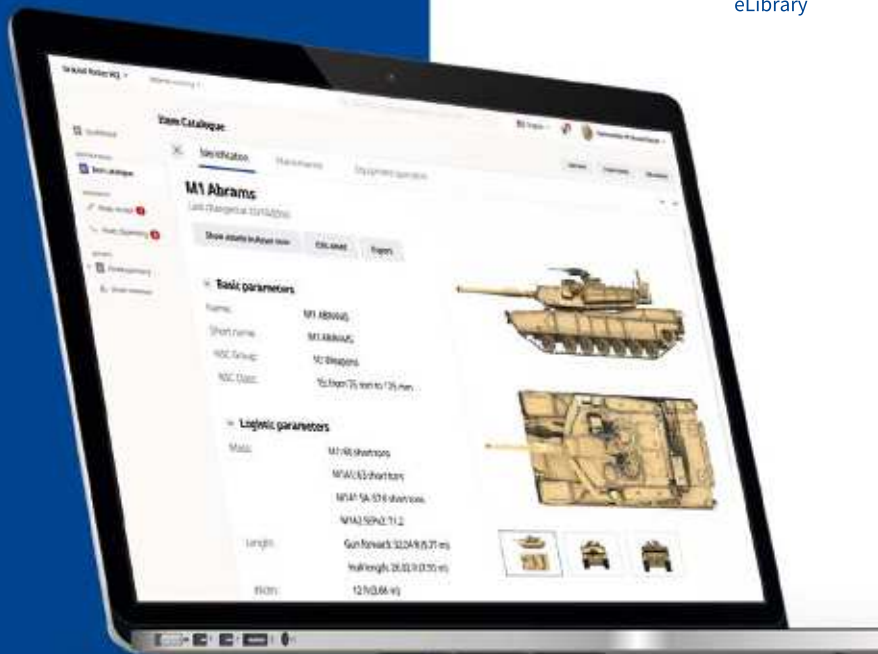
eLibrary

Ground Forces HQ

Item Catalogue

Specification

M1 Abrams

Show assets in asset view

Edit asset

Export

Basic parameters

Name: M1 ABRAMS

Short name: M1 ABRAMS

NSC Group: 10 Weapons

NSC Class: 1015 from 75 mm to 125 mm

Logistic parameters

Mass: M1 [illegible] short tons

M1A1 63 short tons

M1A1 SA 67.6 short tons

M1A2 SEPv2 71.2

Length: Gun forward: 32.04 ft (9.77 m)

Hull length: 26.02 ft (7.93 m)

Width: 12 ft (3.66 m)